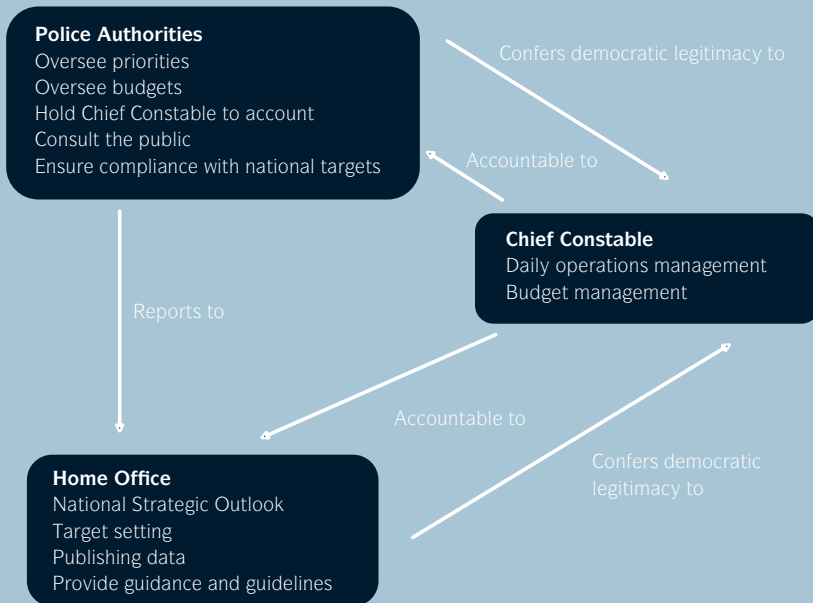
**Police Authorities**
Oversee priorities
Oversee budgets
Hold Chief Constable to account
Consult the public
Ensure compliance with national targets

Confers democratic legitimacy to

Accountable to

**Chief Constable**
Daily operations management
Budget management

Reports to

Accountable to

**Home Office**
National Strategic Outlook
Target setting
Publishing data
Provide guidance and guidelines

Confers democratic legitimacy to